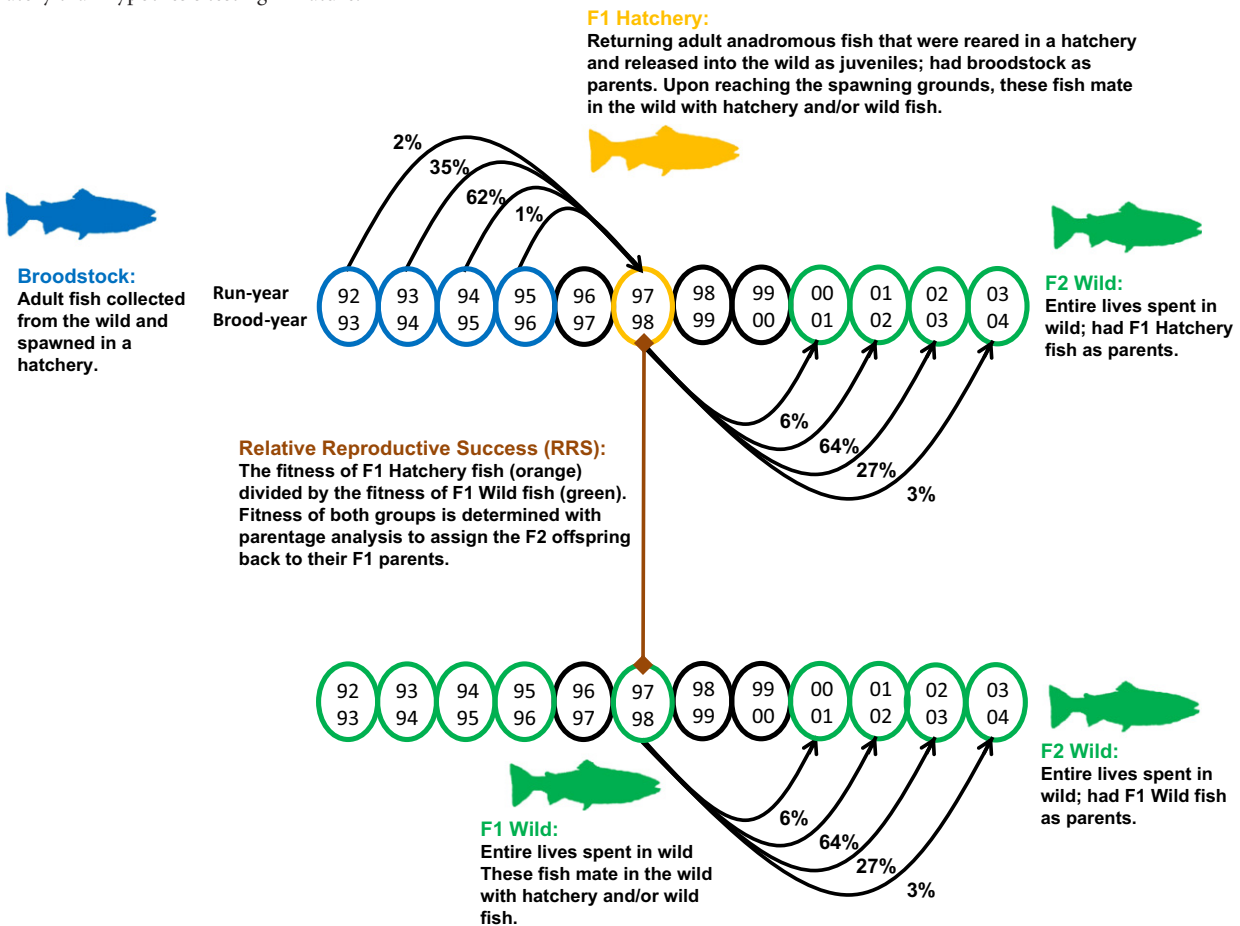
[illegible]

F1 Hatchery:
Returning adult anadromous fish that were reared in a hatchery and released into the wild as juveniles; had broodstock as parents. Upon reaching the spawning grounds, these fish mate in the wild with hatchery and/or wild fish.

2%
35%
62%
1%

Broodstock:
Adult fish collected from the wild and spawned in a hatchery.

Run-year
Brood-year

| 92 | 93 | 94 | 95 | 96 | 97 | 98 | 99 | 00 | 01 | 02 | 03 |
|---|---|---|---|---|---|---|---|---|---|---|---|
| 93 | 94 | 95 | 96 | 97 | 98 | 99 | 00 | 01 | 02 | 03 | 04 |

F2 Wild:
Entire lives spent in wild; had F1 Hatchery fish as parents.

6%
64%
27%
3%

Relative Reproductive Success (RRS):
The fitness of F1 Hatchery fish (orange) divided by the fitness of F1 Wild fish (green). Fitness of both groups is determined with parentage analysis to assign the F2 offspring back to their F1 parents.

| 92 | 93 | 94 | 95 | 96 | 97 | 98 | 99 | 00 | 01 | 02 | 03 |
|---|---|---|---|---|---|---|---|---|---|---|---|
| 93 | 94 | 95 | 96 | 97 | 98 | 99 | 00 | 01 | 02 | 03 | 04 |

F2 Wild:
Entire lives spent in wild; had F1 Wild fish as parents.

6%
64%
27%
3%

F1 Wild:
Entire lives spent in wild These fish mate in the wild with hatchery and/or wild fish.